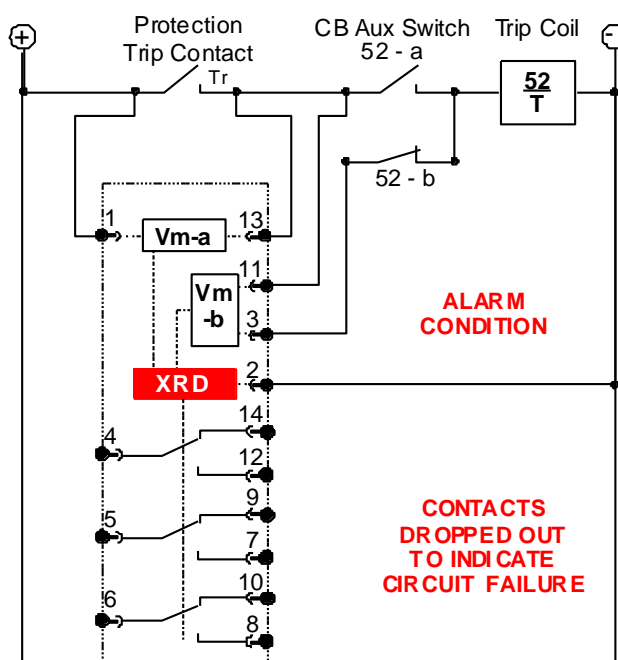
+

Protection Trip Contact

Tr

CB Aux Switch 52 - a

Trip Coil

-

$\frac{52}{T}$

52 - b

1

Vm-a

13

11

Vm -b

3

ALARM CONDITION

XRD

2

14

4

12

9

5

7

10

6

8

CONTACTS DROPPED OUT TO INDICATE CIRCUIT FAILURE